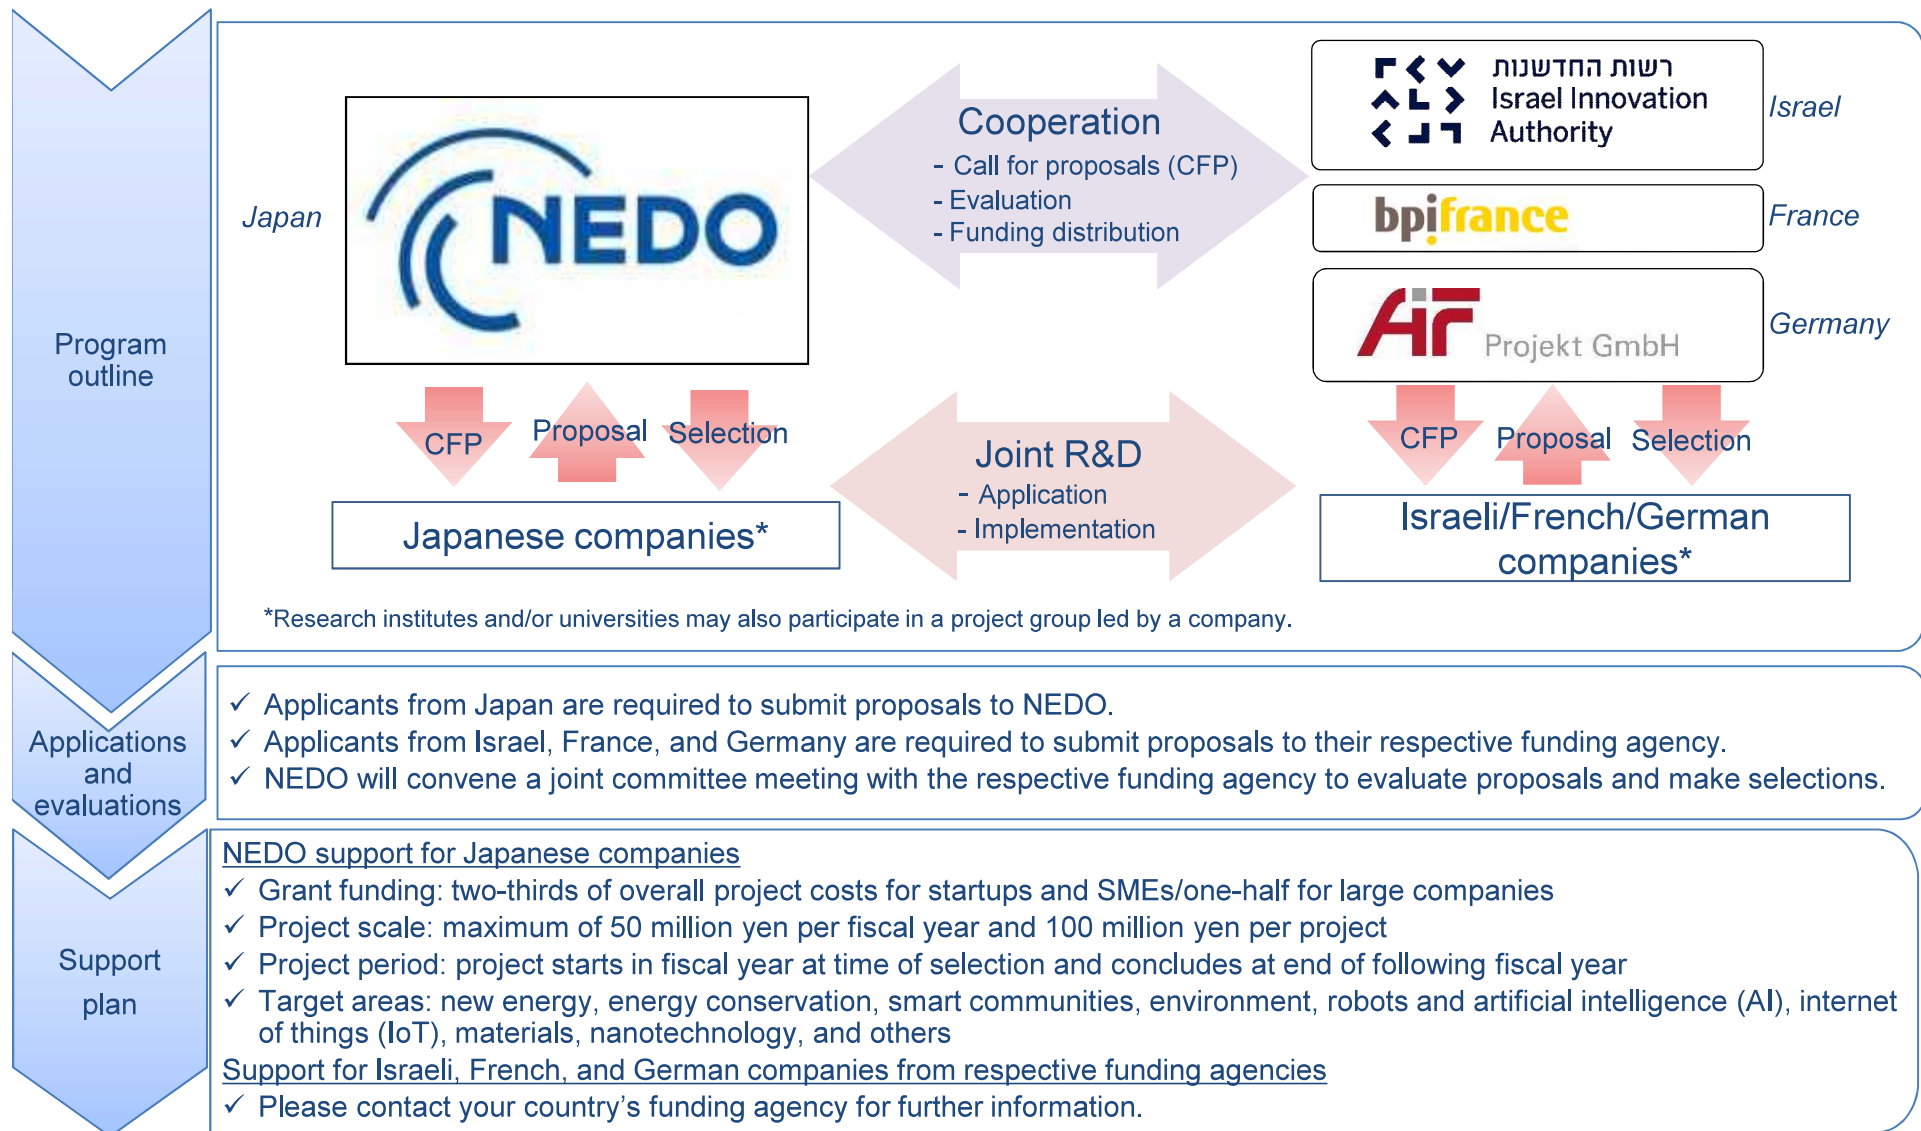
Program outline

Japan

NEDO

Cooperation
- Call for proposals (CFP)
- Evaluation
- Funding distribution

רשות החדשנות
Israel Innovation Authority

Israel

bpifrance

France

AiF Projekt GmbH

Germany

CFP Proposal Selection

Japanese companies*

Joint R&D
- Application
- Implementation

CFP Proposal Selection

Israeli/French/German companies*

*Research institutes and/or universities may also participate in a project group led by a company.

Applications and evaluations

✓ Applicants from Japan are required to submit proposals to NEDO.
✓ Applicants from Israel, France, and Germany are required to submit proposals to their respective funding agency.
✓ NEDO will convene a joint committee meeting with the respective funding agency to evaluate proposals and make selections.

Support plan

NEDO support for Japanese companies
✓ Grant funding: two-thirds of overall project costs for startups and SMEs/one-half for large companies
✓ Project scale: maximum of 50 million yen per fiscal year and 100 million yen per project
✓ Project period: project starts in fiscal year at time of selection and concludes at end of following fiscal year
✓ Target areas: new energy, energy conservation, smart communities, environment, robots and artificial intelligence (AI), internet of things (IoT), materials, nanotechnology, and others
Support for Israeli, French, and German companies from respective funding agencies
✓ Please contact your country's funding agency for further information.